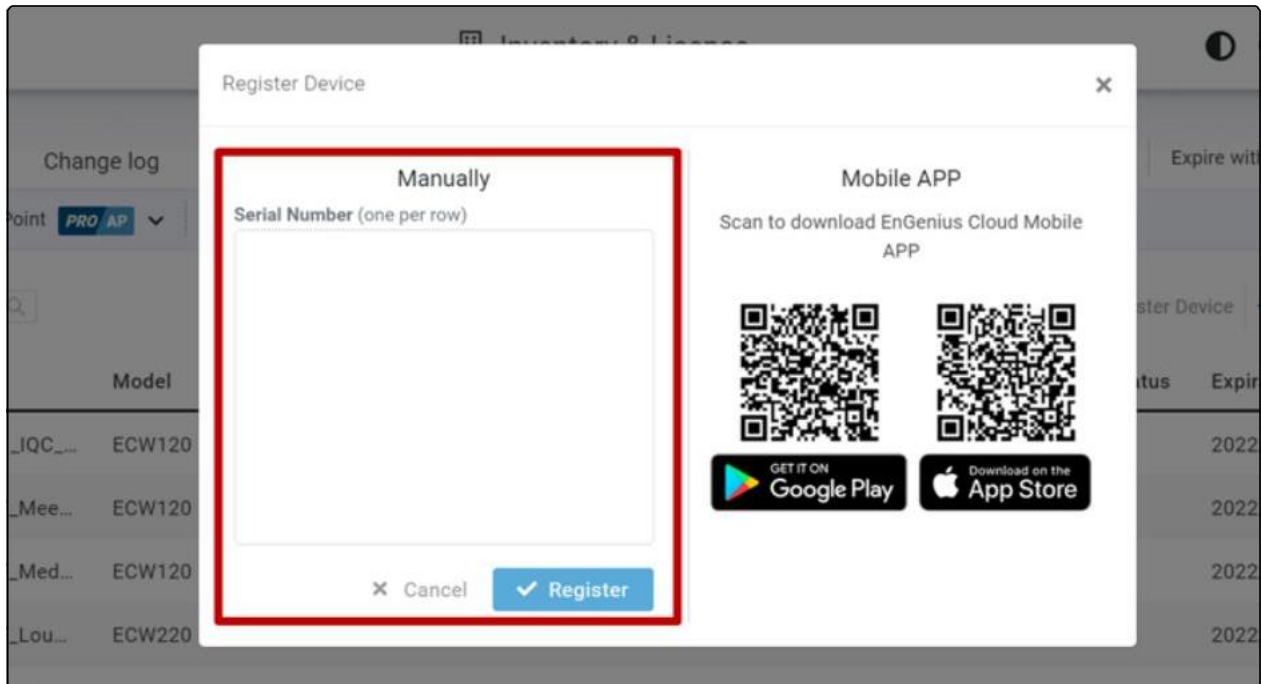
Inventory & License

Register Device

×

Change log

Point PRO AP

Model

_IQC_... ECW120

_Mee... ECW120

_Med... ECW120

_Lou... ECW220

Manually

Serial Number (one per row)

× Cancel

✔ Register

Mobile APP

Scan to download EnGenius Cloud Mobile APP

GET IT ON Google Play

Download on the App Store

Expire wit

ster Device

tus

Expir

2022

2022

2022

2022